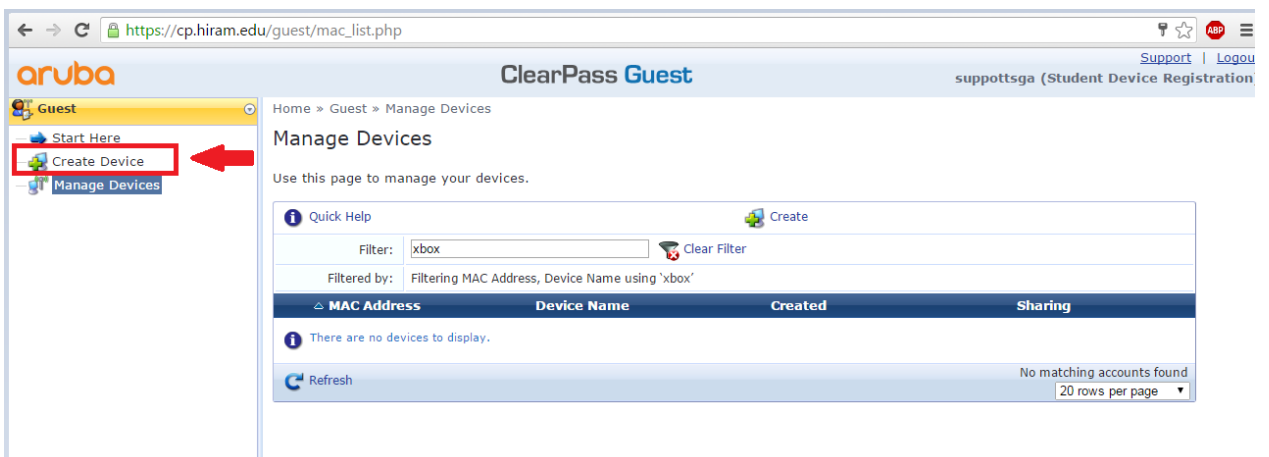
https://cp.hiram.edu/guest/mac_list.php

ABP

aruba

ClearPass Guest

Support | Logou

suppottsga (Student Device Registration)

Guest

Start Here

Create Device

Manage Devices

Home » Guest » Manage Devices

Manage Devices

Use this page to manage your devices.

Quick Help

Create

Filter: xbox

Clear Filter

Filtered by: Filtering MAC Address, Device Name using `xbox'

| MAC Address | Device Name | Created | Sharing |
|---|---|---|---|
| There are no devices to display. | | | |

Refresh

No matching accounts found

20 rows per page